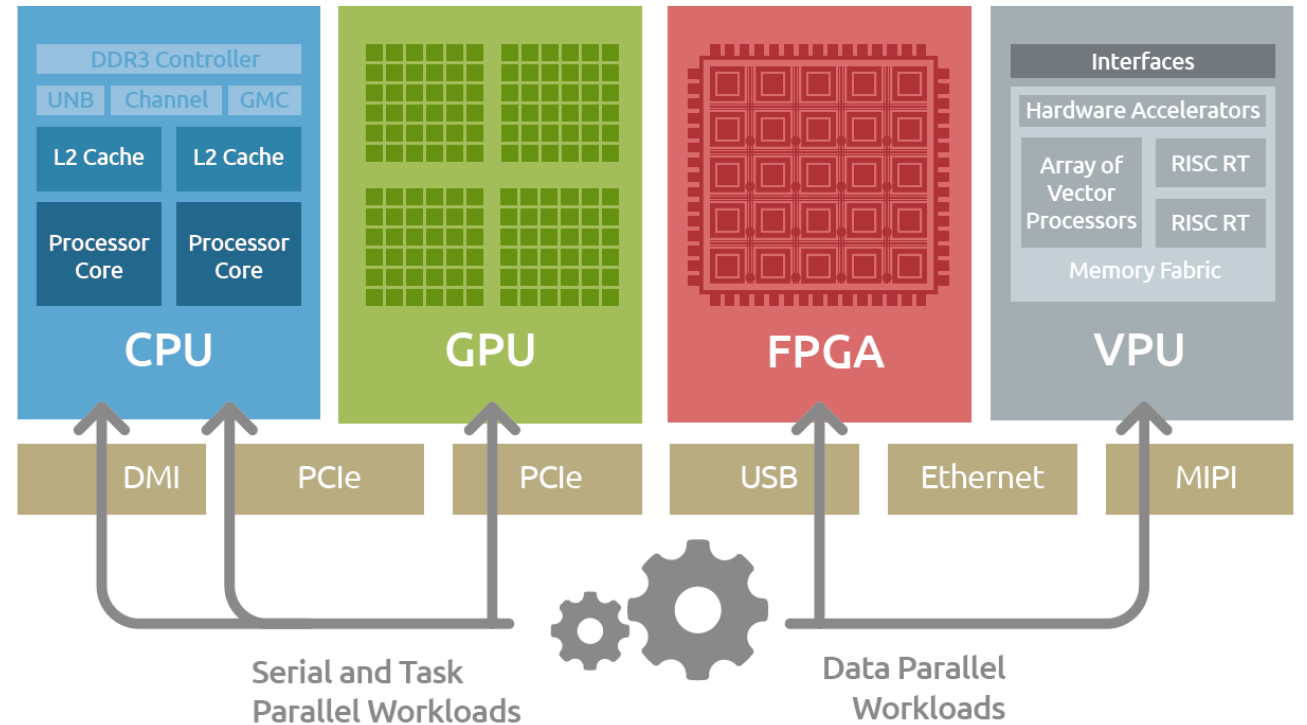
DDR3 Controller
UNB Channel GMC
L2 Cache L2 Cache
Processor Core Processor Core
CPU

GPU

FPGA

Interfaces
Hardware Accelerators
Array of Vector Processors
RISC RT
RISC RT
Memory Fabric
VPU

DMI PCIe PCIe USB Ethernet MIPI

Serial and Task Parallel Workloads

Data Parallel Workloads